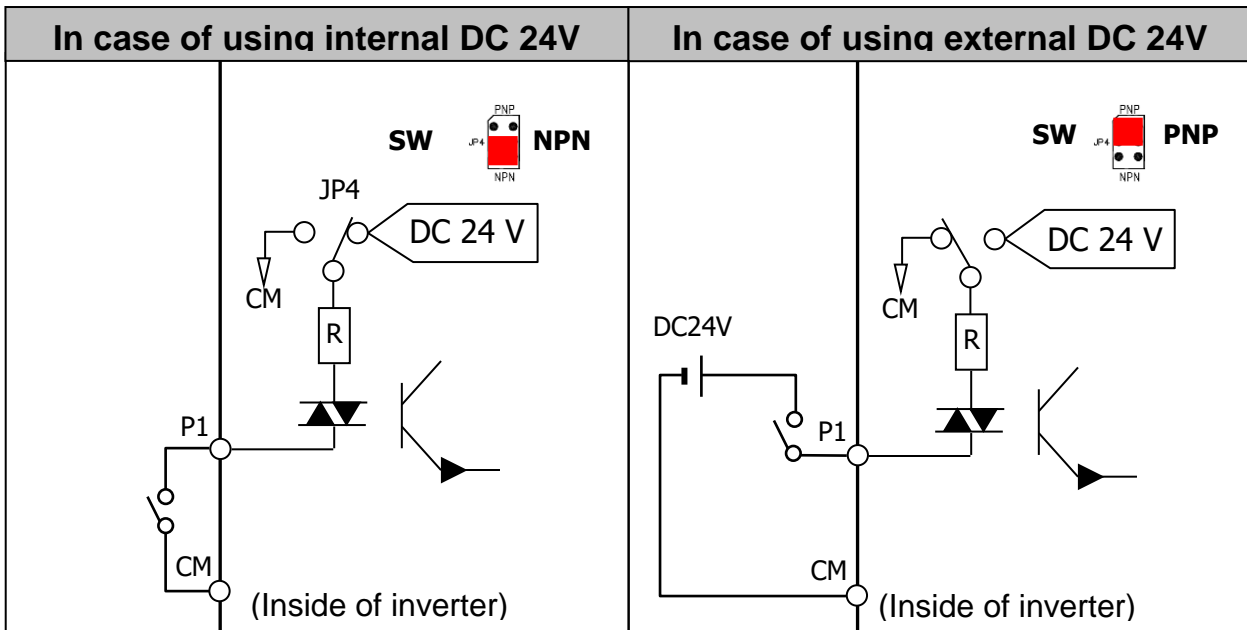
| In case of using internal DC 24V | In case of using external DC 24V |
|---|---|
| PNP JP4 NPN SW NPN JP4 DC 24 V CM R P1 CM (Inside of inverter) | PNP JP4 NPN SW PNP DC 24 V CM R DC24V P1 CM (Inside of inverter) |